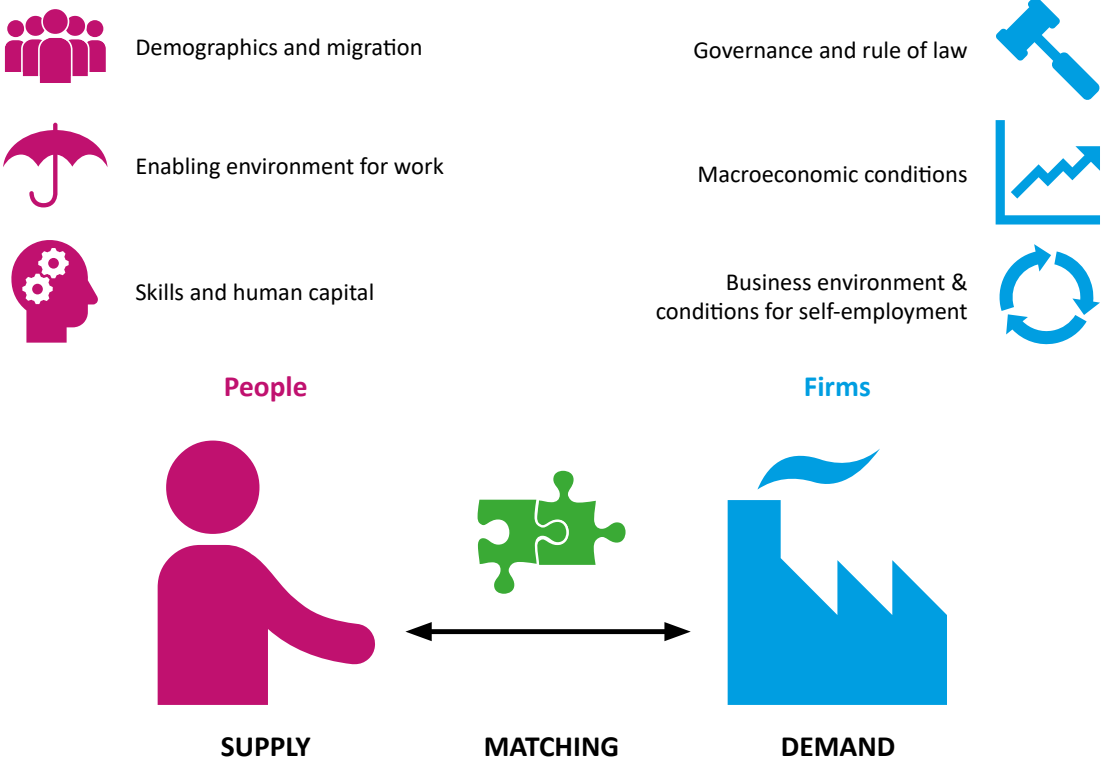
Demographics and migration

Enabling environment for work

Skills and human capital

Governance and rule of law

Macroeconomic conditions

Business environment & conditions for self-employment

People

Firms

SUPPLY

MATCHING

DEMAND